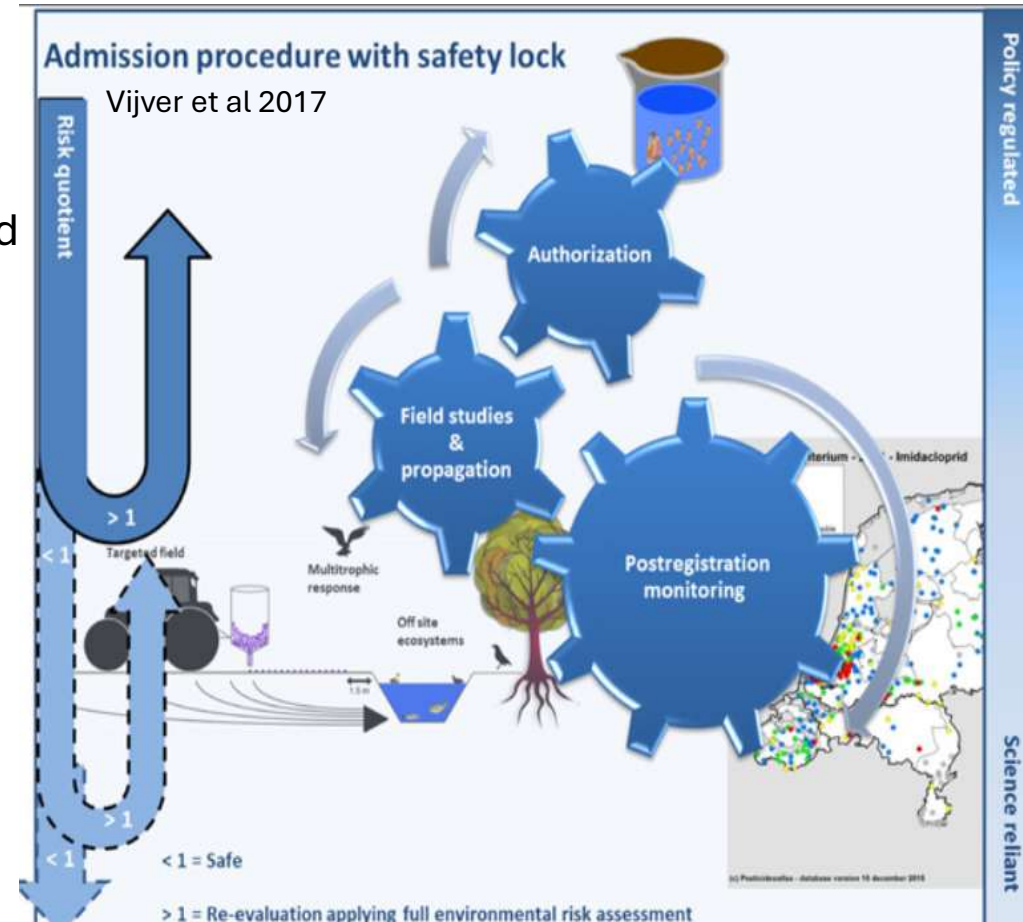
Admission procedure with safety lock

Vijver et al 2017

Risk quotient

d

Authorization

Field studies & propagation

Postregistration monitoring

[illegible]terium - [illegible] - Imidacloprid

> 1

< 1

Targeted field

Multitrophic response

Off site ecosystems

1.5 m

> 1

< 1

< 1 = Safe

> 1 = Re-evaluation applying full environmental risk assessment

(c) Pesticidesatlas - database version 15 december 2015

Policy regulated

Science reliant